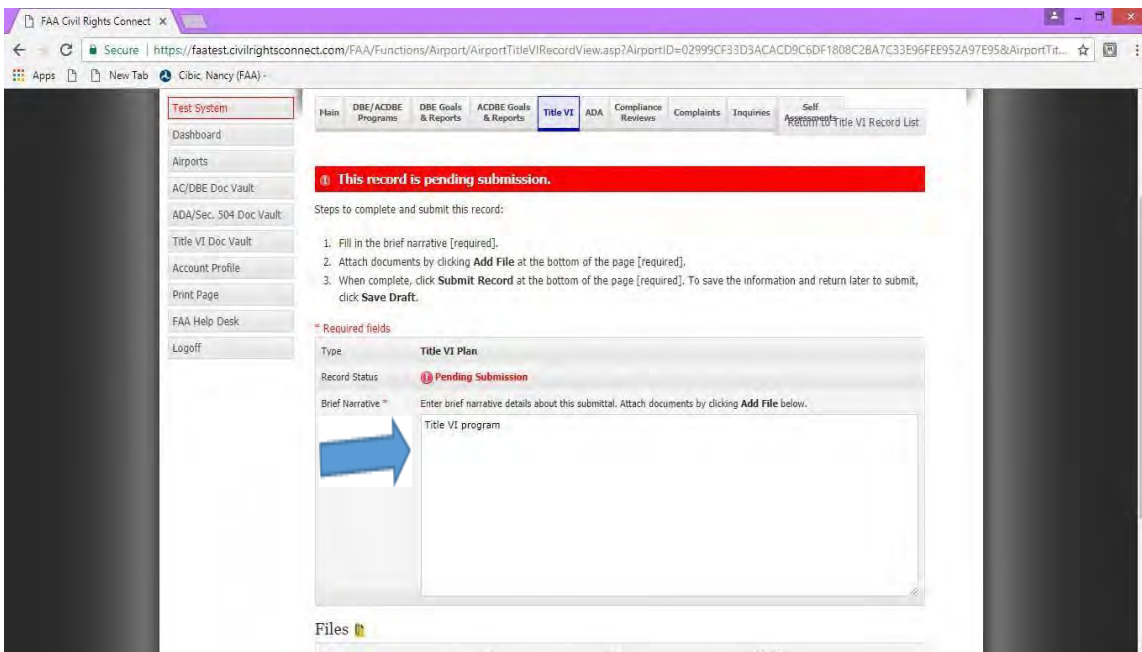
FAA Civil Rights Connect ×

Secure | https://faatest.civilrightsconnect.com/FAA/Functions/Airport/AirportTitleVIRecordView.asp?AirportID=02999CF33D3ACACD9C6DF1808C2BA7C33E96FEE952A97E95&AirportTit...

Apps New Tab Cibic, Nancy (FAA) -

Test System
Dashboard
Airports
AC/DBE Doc Vault
ADA/Sec. 504 Doc Vault
Title VI Doc Vault
Account Profile
Print Page
FAA Help Desk
Logoff

Main | DBE/ACDBE Programs | DBE Goals & Reports | ACDBE Goals & Reports | Title VI | ADA | Compliance Reviews | Complaints | Inquiries | Self Assessments

Return to Title VI Record List

This record is pending submission.

Steps to complete and submit this record:

1. Fill in the brief narrative [required].
2. Attach documents by clicking **Add File** at the bottom of the page [required].
3. When complete, click **Submit Record** at the bottom of the page [required]. To save the information and return later to submit, click **Save Draft**.

* Required fields

| Type | Title VI Plan |
|---|---|
| Record Status | Pending Submission |
| Brief Narrative * | Enter brief narrative details about this submittal. Attach documents by clicking **Add File** below. Title VI program |

Files